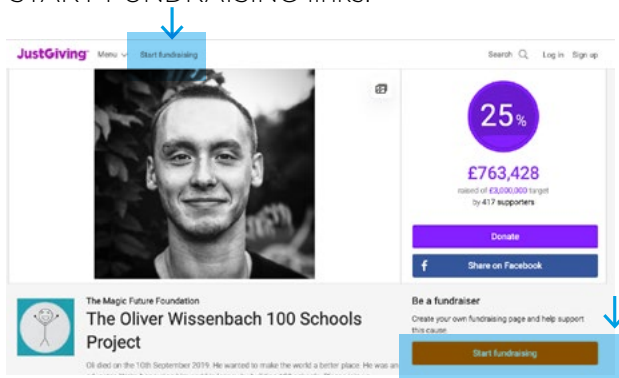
START FUNDRAISING links.

JustGiving Menu Start fundraising Search Log in Sign up

25%

£763,428

raised of £3,000,000 target by 417 supporters

Donate

Share on Facebook

The Magic Future Foundation

The Oliver Wissenbach 100 Schools Project

Oli died on the 10th September 2019. He wanted to make the world a better place. He was an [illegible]

Be a fundraiser

Create your own fundraising page and help support this cause

Start fundraising